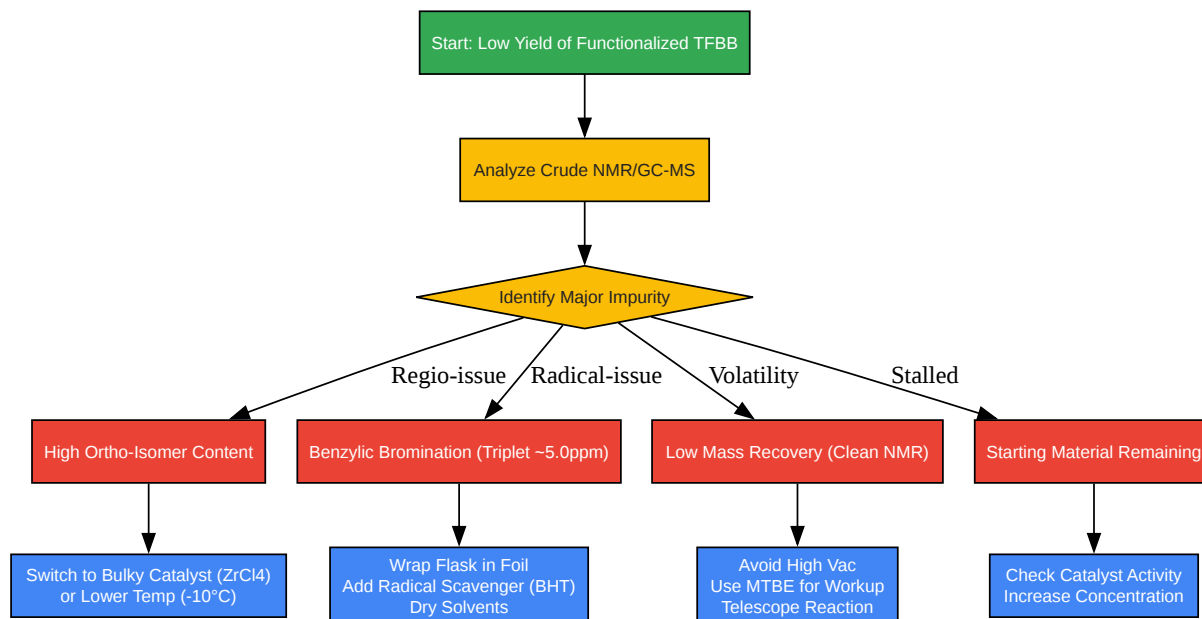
Start: Low Yield of Functionalized TFBB

Analyze Crude NMR/GC-MS

Identify Major Impurity

Regio-issue

Radical-issue

Volatility

Stalled

High Ortho-Isomer Content

Benzylic Bromination (Triplet ~5.0ppm)

Low Mass Recovery (Clean NMR)

Starting Material Remaining

Switch to Bulky Catalyst (ZrCl4) or Lower Temp (-10°C)

Wrap Flask in Foil
Add Radical Scavenger (BHT)
Dry Solvents

Avoid High Vac
Use MTBE for Workup
Telescope Reaction

Check Catalyst Activity
Increase Concentration